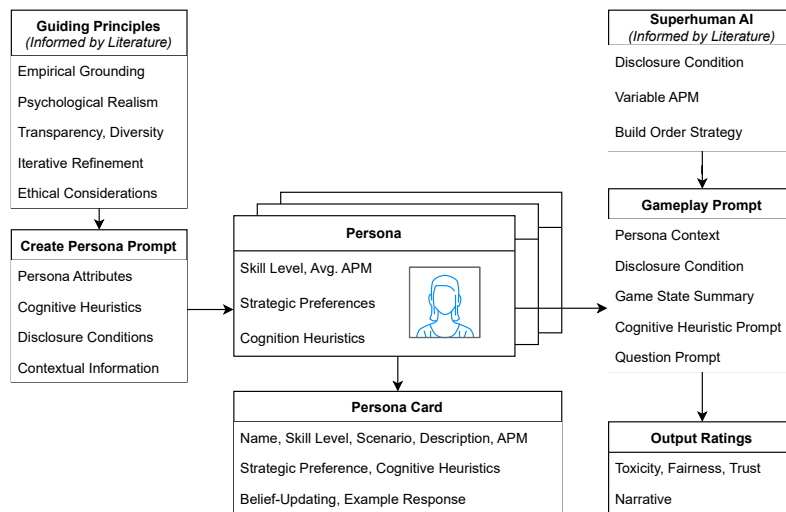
Guiding Principles
(Informed by Literature)

Empirical Grounding

Psychological Realism

Transparency, Diversity

Iterative Refinement

Ethical Considerations

Create Persona Prompt

Persona Attributes

Cognitive Heuristics

Disclosure Conditions

Contextual Information

Persona

Skill Level, Avg. APM

Strategic Preferences

Cognition Heuristics

Persona Card

Name, Skill Level, Scenario, Description, APM

Strategic Preference, Cognitive Heuristics

Belief-Updating, Example Response

Superhuman AI
(Informed by Literature)

Disclosure Condition

Variable APM

Build Order Strategy

Gameplay Prompt

Persona Context

Disclosure Condition

Game State Summary

Cognitive Heuristic Prompt

Question Prompt

Output Ratings

Toxicity, Fairness, Trust

Narrative